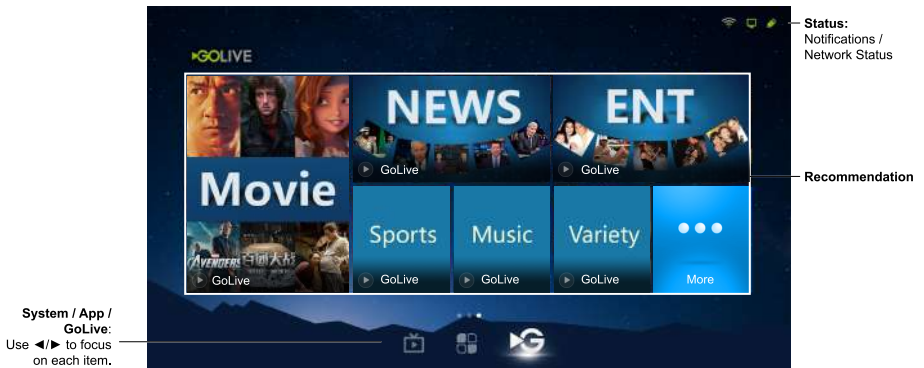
GOLIVE

Status: Notifications / Network Status

Movie

AVENGERS

GoLive

NEWS

GoLive

ENT

GoLive

Recommendation

Sports

GoLive

Music

GoLive

Variety

GoLive

More

System / App / GoLive: Use ◄/► to focus on each item.